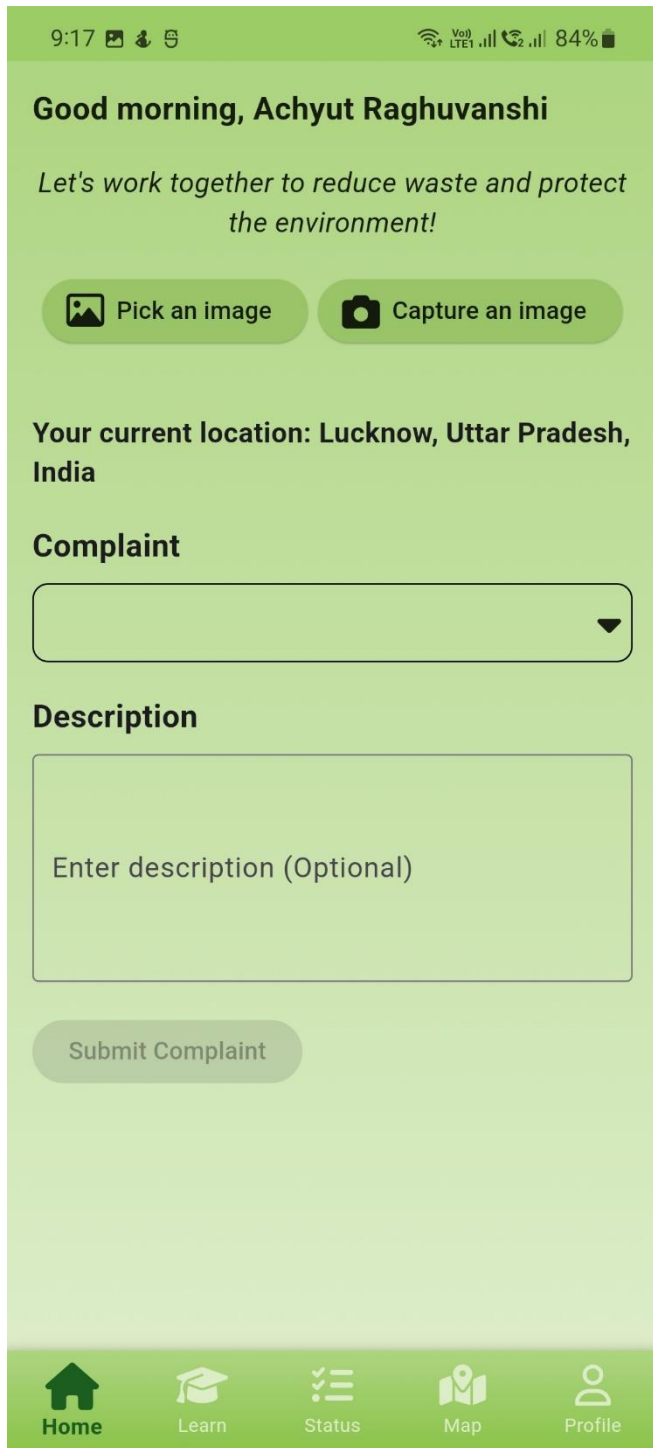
9:17 84%

Good morning, Achyut Raghuvanshi

Let's work together to reduce waste and protect the environment!

Pick an image

Capture an image

Your current location: Lucknow, Uttar Pradesh, India

Complaint

Description

Enter description (Optional)

Submit Complaint

Home Learn Status Map Profile